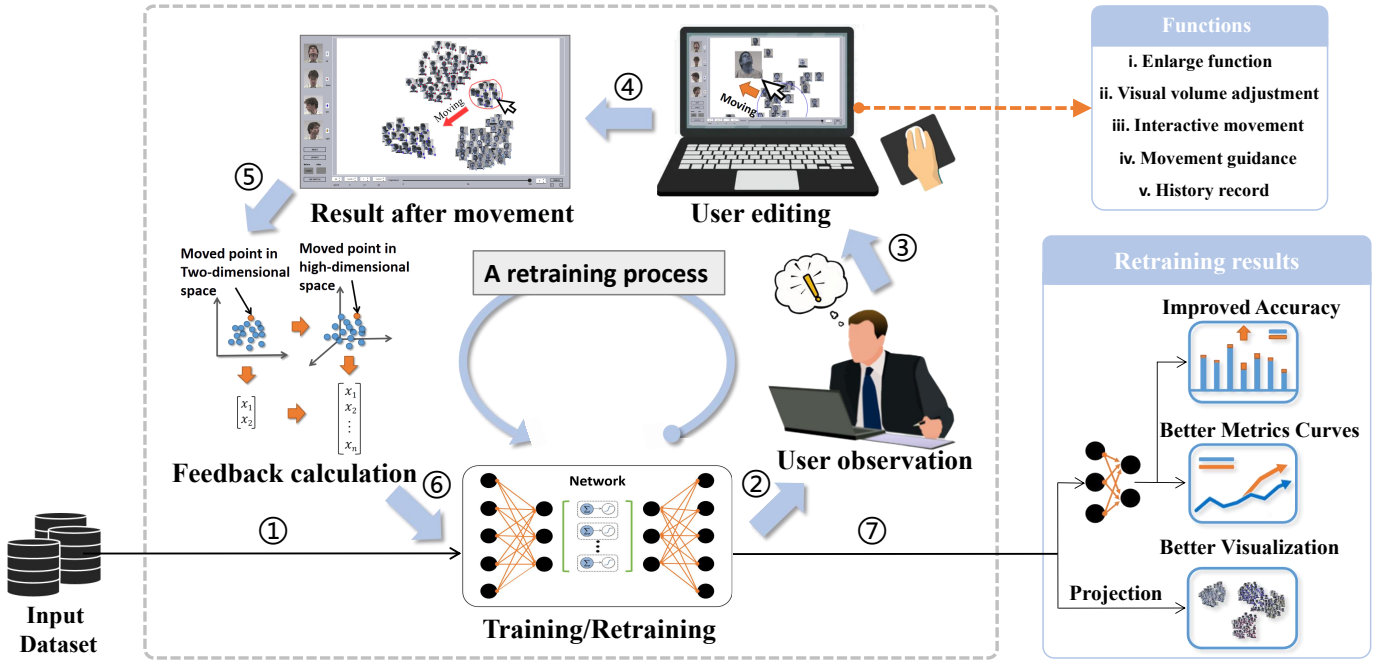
Functions

i. Enlarge function
ii. Visual volume adjustment
iii. Interactive movement
iv. Movement guidance
v. History record

④

Moving

Moving

⑤

Result after movement

User editing

③

Moved point in Two-dimensional space

Moved point in high-dimensional space

A retraining process

$\begin{bmatrix} x_1 \\ x_2 \end{bmatrix}$

$\begin{bmatrix} x_1 \\ x_2 \\ \vdots \\ x_n \end{bmatrix}$

Feedback calculation

⑥

Network

②

User observation

Retraining results

Improved Accuracy

Better Metrics Curves

Better Visualization

Projection

①

⑦

Input Dataset

Training/Retraining